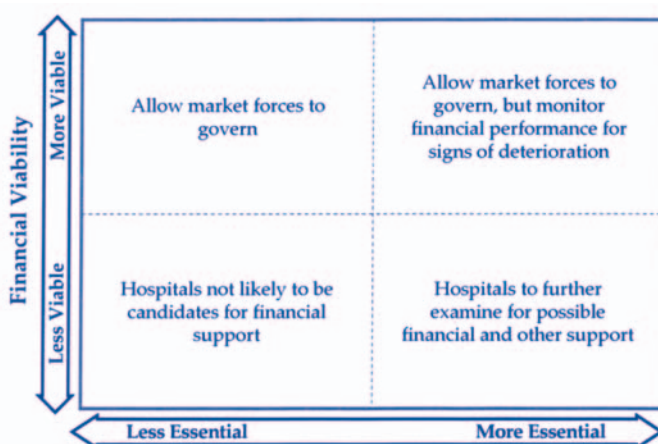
Financial Viability

More Viable

Less Viable

Allow market forces to govern

Allow market forces to govern, but monitor financial performance for signs of deterioration

Hospitals not likely to be candidates for financial support

Hospitals to further examine for possible financial and other support

Less Essential

More Essential